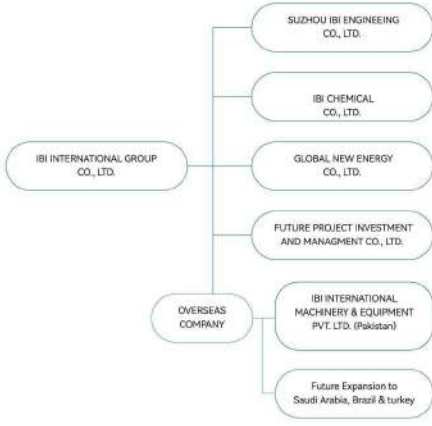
IBI INTERNATIONAL GROUP CO., LTD.

SUZHOU IBI ENGINEEING CO., LTD.

IBI CHEMICAL CO., LTD.

GLOBAL NEW ENERGY CO., LTD.

FUTURE PROJECT INVESTMENT AND MANAGMENT CO., LTD.

OVERSEAS COMPANY

IBI INTERNATIONAL MACHINERY & EQUIPMENT PVT. LTD. (Pakistan)

Future Expansion to Saudi Arabia, Brazil & turkey